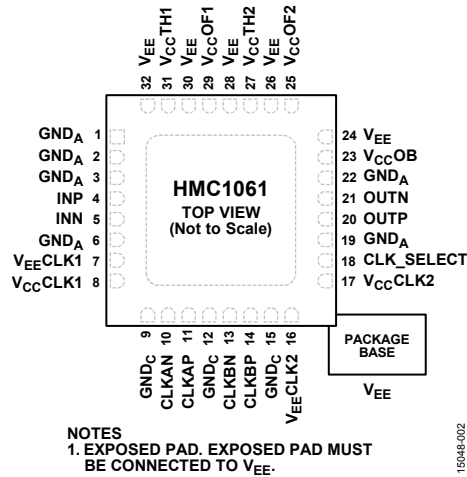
32 $V_{EE}$
31 $V_{CC}$TH1
30 $V_{EE}$
29 $V_{CC}$OF1
28 $V_{EE}$
27 $V_{CC}$TH2
26 $V_{EE}$
25 $V_{CC}$OF2

GND$_A$ 1
GND$_A$ 2
GND$_A$ 3
INP 4
INN 5
GND$_A$ 6
$V_{EE}$CLK1 7
$V_{CC}$CLK1 8

HMC1061
TOP VIEW
(Not to Scale)

24 $V_{EE}$
23 $V_{CC}$OB
22 GND$_A$
21 OUTN
20 OUTP
19 GND$_A$
18 CLK_SELECT
17 $V_{CC}$CLK2

9 GND$_C$
10 CLKAN
11 CLKAP
12 GND$_C$
13 CLKBN
14 CLKBP
15 GND$_C$
16 $V_{EE}$CLK2

PACKAGE BASE
$V_{EE}$

NOTES
1. EXPOSED PAD. EXPOSED PAD MUST BE CONNECTED TO $V_{EE}$.

15048-002